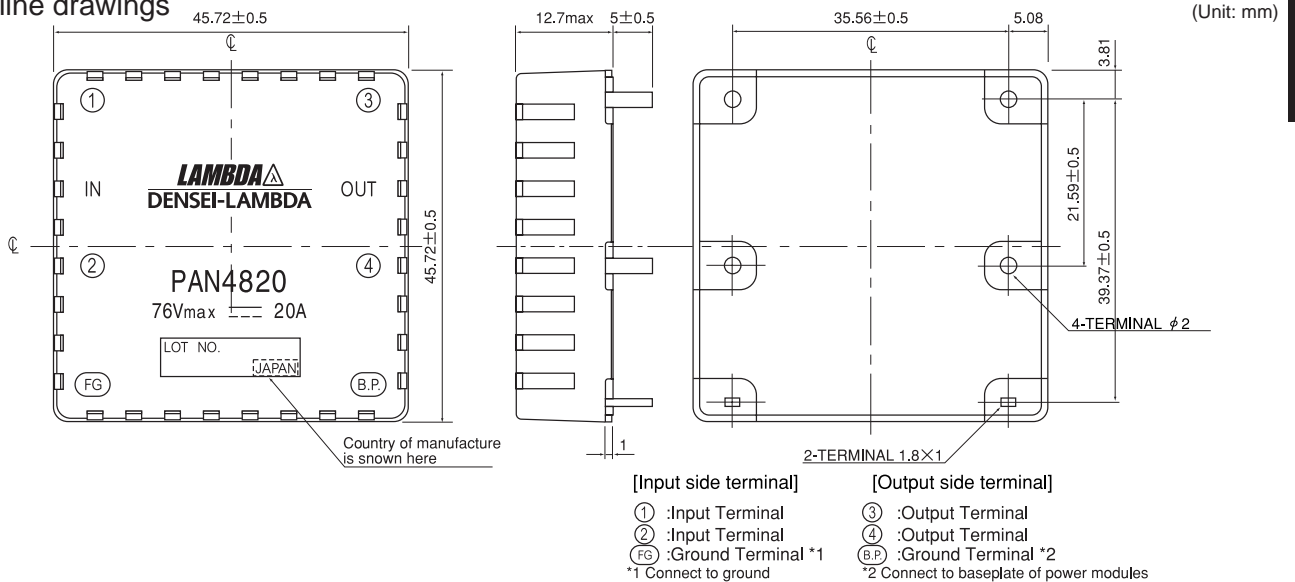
line drawings

(Unit: mm)

45.72±0.5

℄

① ③

LAMBDA

IN DENSEI-LAMBDA OUT

℄

② ④

PAN4820

76Vmax 20A

LOT NO.

JAPAN

FG B.P.

45.72±0.5

Country of manufacture is snown here

12.7max 5±0.5

1

35.56±0.5 5.08

℄

3.81

21.59±0.5

39.37±0.5

4-TERMINAL $\phi 2$

2-TERMINAL 1.8×1

[Input side terminal]

① :Input Terminal
② :Input Terminal
FG :Ground Terminal *1
*1 Connect to ground

[Output side terminal]

③ :Output Terminal
④ :Output Terminal
B.P. :Ground Terminal *2
*2 Connect to baseplate of power modules